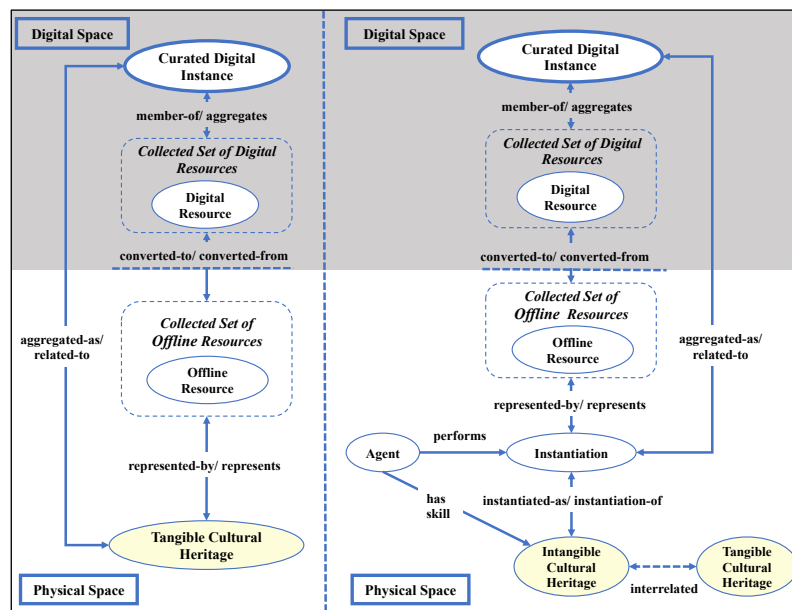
Digital Space

Curated Digital Instance

member-of/ aggregates

Collected Set of Digital Resources

Digital Resource

converted-to/ converted-from

aggregated-as/ related-to

Collected Set of Offline Resources

Offline Resource

represented-by/ represents

Tangible Cultural Heritage

Physical Space

Digital Space

Curated Digital Instance

member-of/ aggregates

Collected Set of Digital Resources

Digital Resource

converted-to/ converted-from

Collected Set of Offline Resources

Offline Resource

aggregated-as/ related-to

represented-by/ represents

Agent

performs

Instantiation

has skill

instantiated-as/ instantiation-of

Intangible Cultural Heritage

interrelated

Tangible Cultural Heritage

Physical Space